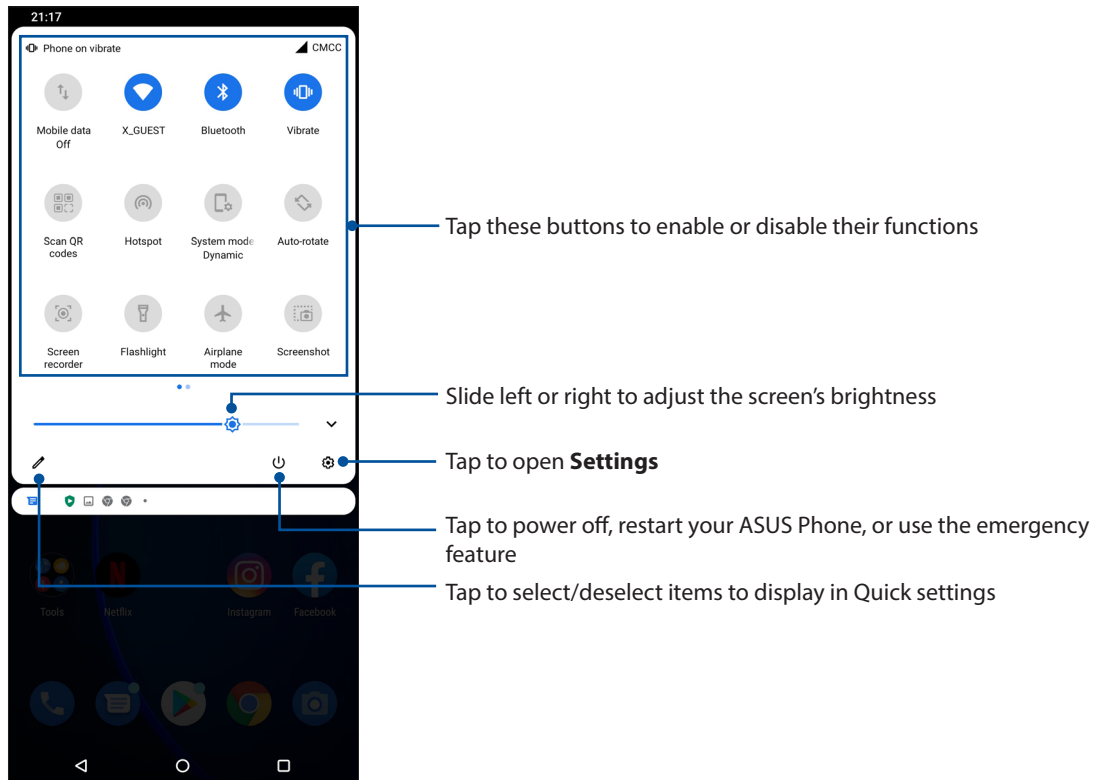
21:17

Phone on vibrate CMCC

Mobile data Off
X_GUEST
Bluetooth
Vibrate

Scan QR codes
Hotspot
System mode Dynamic
Auto-rotate

Screen recorder
Flashlight
Airplane mode
Screenshot

Tools
Netflix
Instagram
Facebook

Tap these buttons to enable or disable their functions

Slide left or right to adjust the screen’s brightness

Tap to open **Settings**

Tap to power off, restart your ASUS Phone, or use the emergency feature

Tap to select/deselect items to display in Quick settings